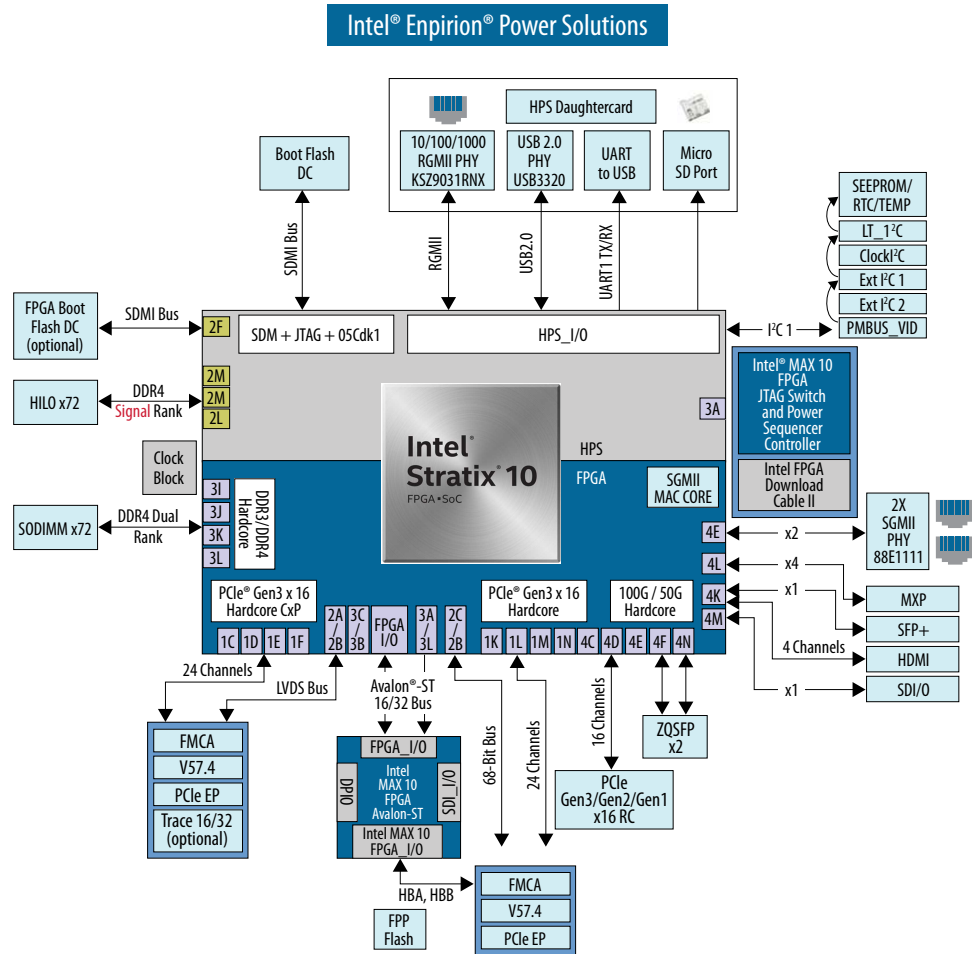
Intel® Enpirion® Power Solutions

HPS Daughtercard

10/100/1000 RGMII PHY KSZ9031RNX

USB 2.0 PHY USB3320

UART to USB

Micro SD Port

Boot Flash DC

SDMI Bus

RGMII

USB2.0

UART1 TX/RX

SEEPROM/ RTC/TEMP

LT_1$^2$C

ClockI$^2$C

Ext I$^2$C 1

Ext I$^2$C 2

PMBUS_VID

FPGA Boot Flash DC (optional)

SDMI Bus

2F

SDM + JTAG + 05Cdk1

HPS_I/O

I$^2$C 1

HILO x72

DDR4 Signal Rank

2M

2M

2L

Intel® MAX 10 FPGA JTAG Switch and Power Sequencer Controller

Intel FPGA Download Cable II

3A

Intel® Stratix® 10 FPGA • SoC

HPS

Clock Block

FPGA

SGMII MAC CORE

SODIMM x72

DDR4 Dual Rank

3I

3J

3K

3L

DDR3/DDR4 Hardcore

4E

x2

2X SGMII PHY 88E1111

4L

x4

PCIe® Gen3 x 16 Hardcore CxP

PCIe® Gen3 x 16 Hardcore

100G / 50G Hardcore

4K

x1

MXP

4M

SFP+

1C 1D 1E 1F

2A / 2B

3C / 3B

FPGA I/O

3A / 3L

2C / 2B

1K 1L 1M 1N 4C 4D 4E 4F 4N

4 Channels

HDMI

x1

SDI/O

24 Channels

LVDS Bus

Avalon®-ST 16/32 Bus

68-Bit Bus

24 Channels

16 Channels

ZQSFP x2

FMCA

V57.4

PCIe EP

Trace 16/32 (optional)

FPGA_I/O

DPIO

Intel MAX 10 FPGA Avalon-ST

SDI_I/O

Intel MAX 10 FPGA_I/O

PCIe Gen3/Gen2/Gen1 x16 RC

HBA, HBB

FPP Flash

FMCA

V57.4

PCIe EP